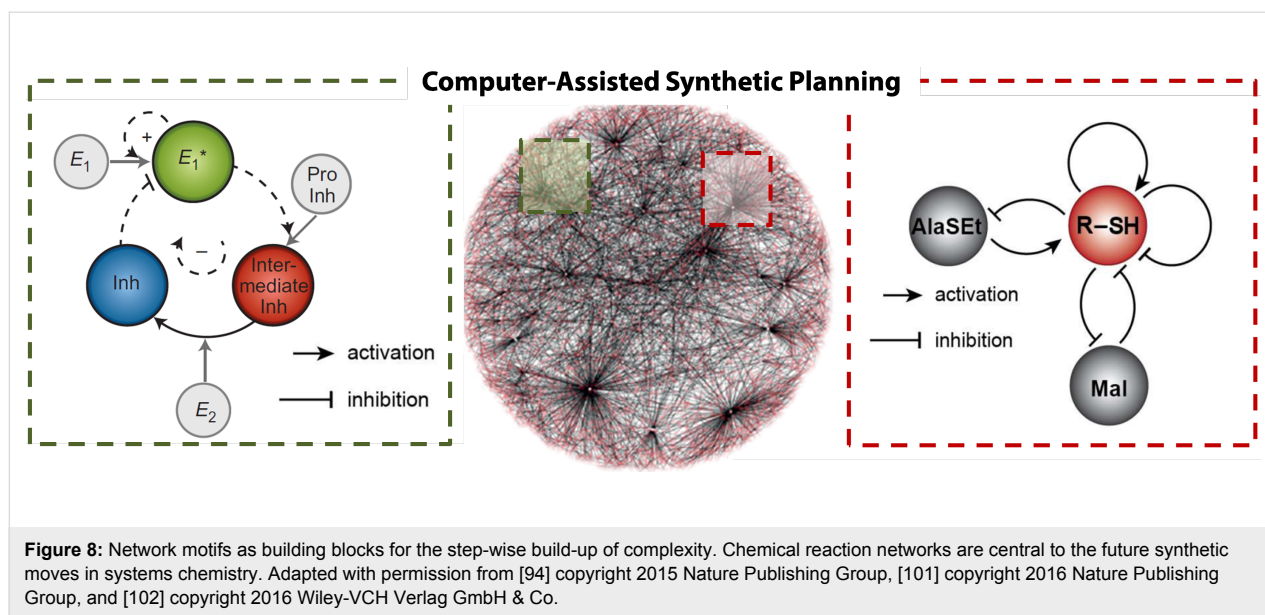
Computer-Assisted Synthetic Planning

+

$E_1$

$E_1$*

Pro Inh

−

Inh

Intermediate Inh

$E_2$

activation

inhibition

AlaSEt

R–SH

Mal

activation

inhibition

**Figure 8:** Network motifs as building blocks for the step-wise build-up of complexity. Chemical reaction networks are central to the future synthetic moves in systems chemistry. Adapted with permission from [94] copyright 2015 Nature Publishing Group, [101] copyright 2016 Nature Publishing Group, and [102] copyright 2016 Wiley-VCH Verlag GmbH & Co.